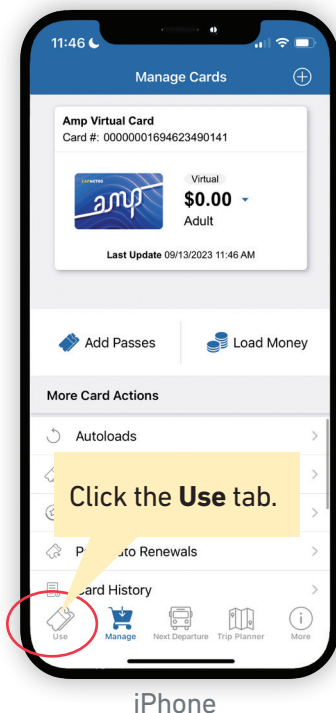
11:46

Manage Cards

Amp Virtual Card
Card #: 00000001694623490141

amp

Virtual
$0.00
Adult

Last Update 09/13/2023 11:46 AM

Add Passes

Load Money

More Card Actions

Autoloads

Click the **Use** tab.

P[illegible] Auto Renewals

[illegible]ard History

Use

Manage

Next Departure

Trip Planner

More

iPhone